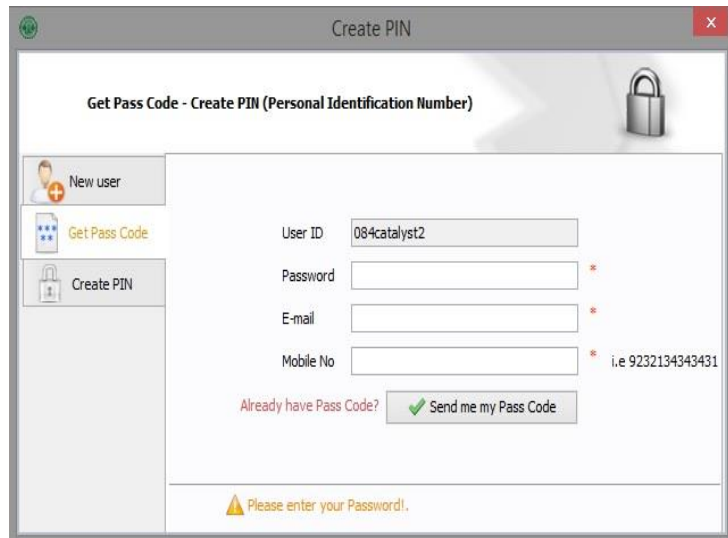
Create PIN

×

Get Pass Code - Create PIN (Personal Identification Number)

New user

Get Pass Code

Create PIN

User ID 084catalyst2

Password *

E-mail *

Mobile No * i.e 9232134343431

Already have Pass Code?

Send me my Pass Code

Please enter your Password!.